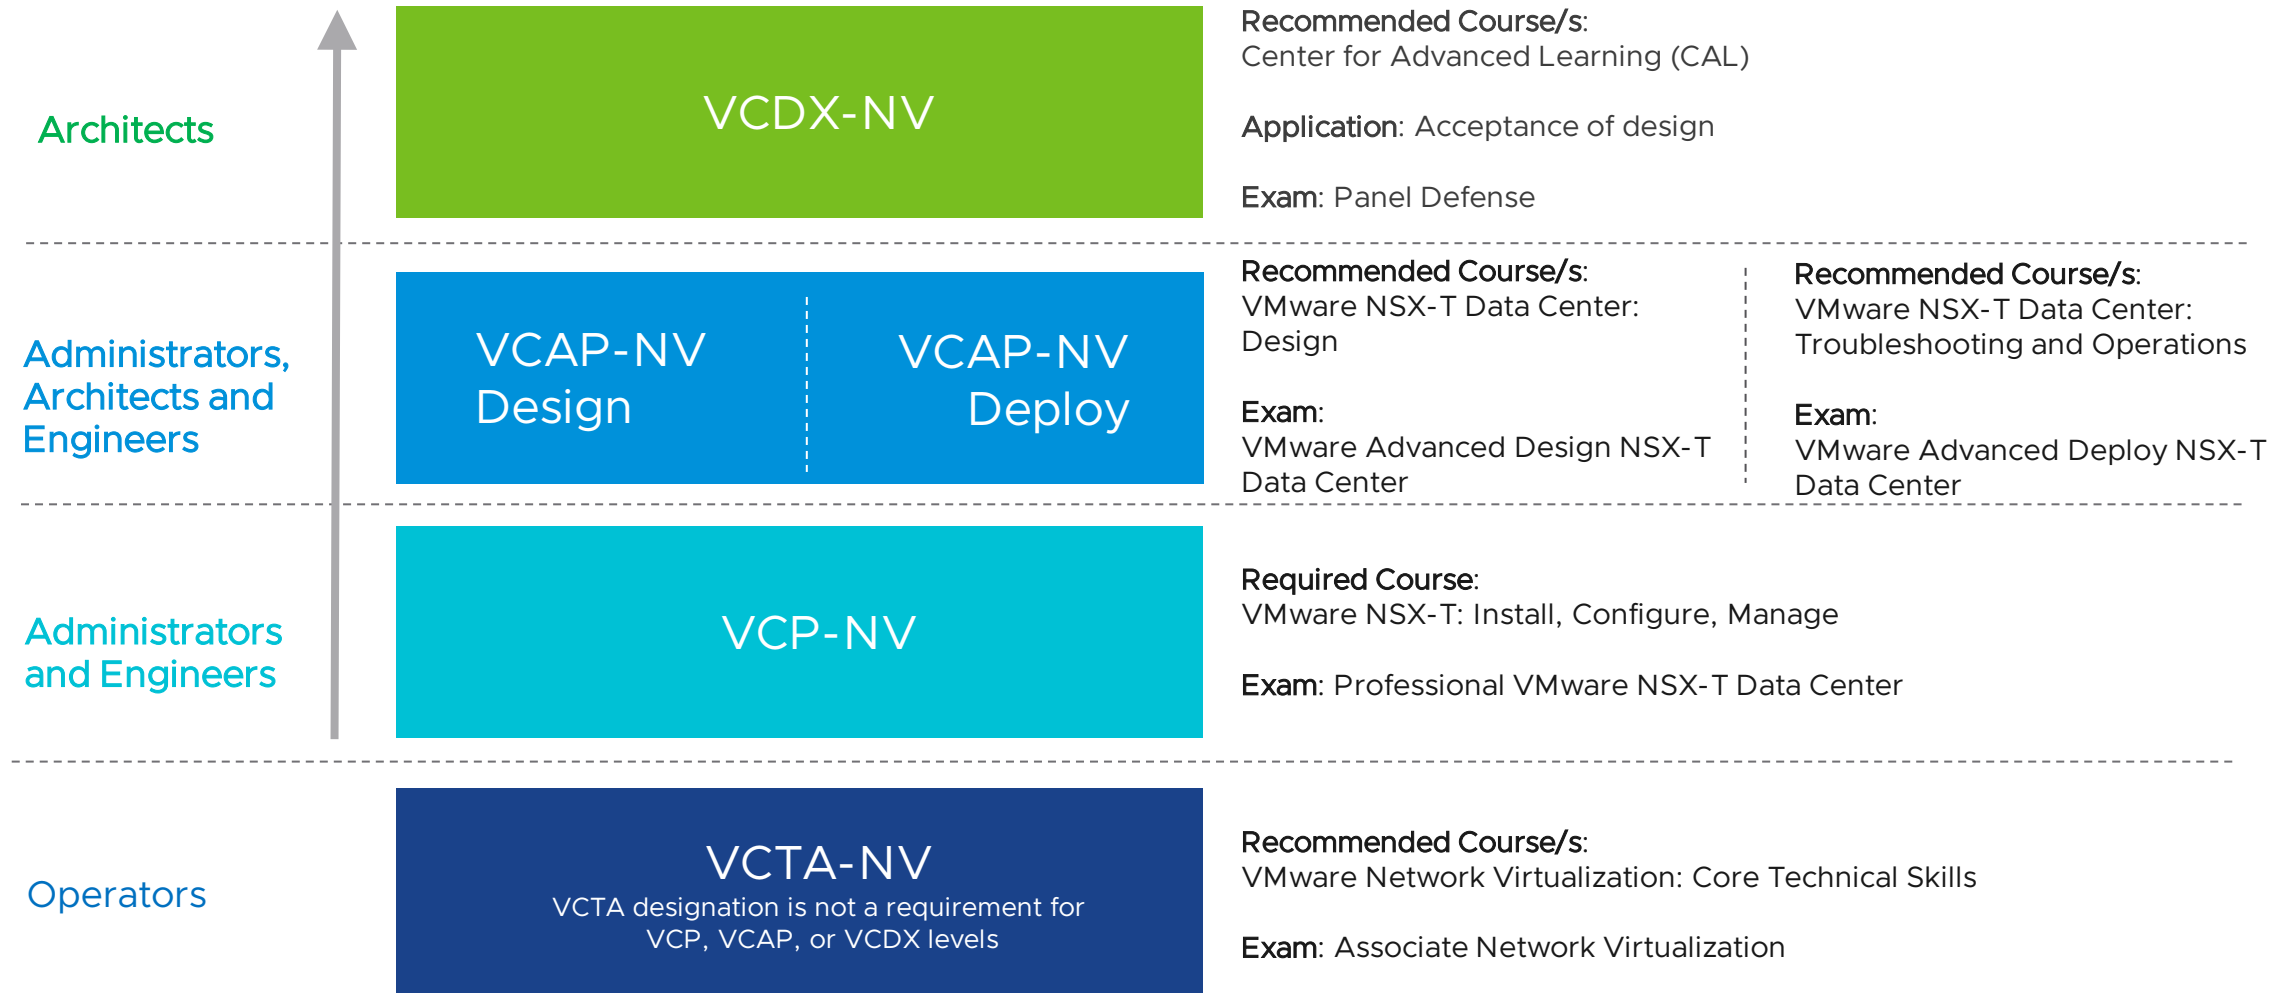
Architects

VCDX-NV

Recommended Course/s:
Center for Advanced Learning (CAL)

Application: Acceptance of design

Exam: Panel Defense

Administrators, Architects and Engineers

VCAP-NV Design

VCAP-NV Deploy

Recommended Course/s:
VMware NSX-T Data Center: Design

Exam:
VMware Advanced Design NSX-T Data Center

Recommended Course/s:
VMware NSX-T Data Center: Troubleshooting and Operations

Exam:
VMware Advanced Deploy NSX-T Data Center

Administrators and Engineers

VCP-NV

Required Course:
VMware NSX-T: Install, Configure, Manage

Exam: Professional VMware NSX-T Data Center

Operators

VCTA-NV
VCTA designation is not a requirement for VCP, VCAP, or VCDX levels

Recommended Course/s:
VMware Network Virtualization: Core Technical Skills

Exam: Associate Network Virtualization